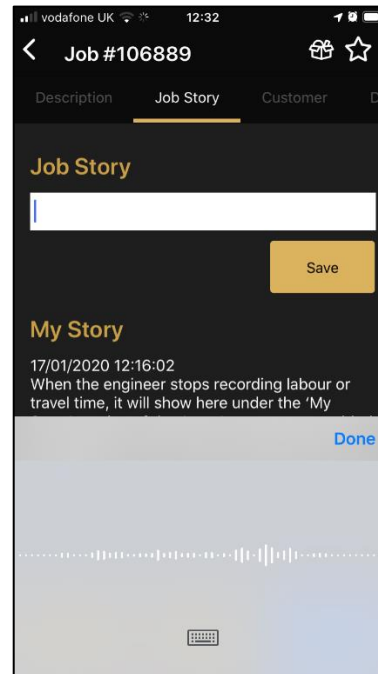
vodafone UK 12:32

Job #106889

Description Job Story Customer D

Job Story

Save

My Story

17/01/2020 12:16:02
When the engineer stops recording labour or travel time, it will show here under the 'My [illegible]

Done